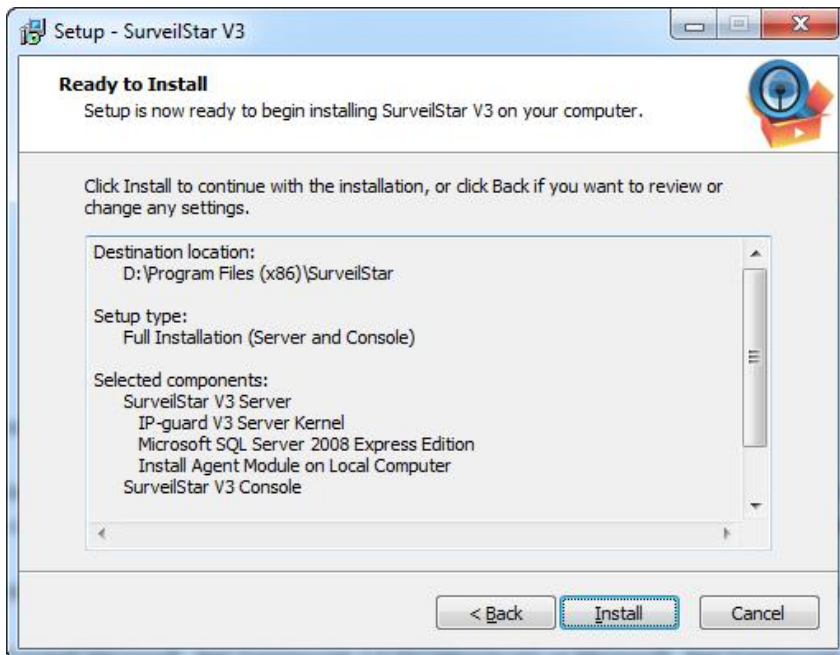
Setup - SurveilStar V3

Ready to Install
Setup is now ready to begin installing SurveilStar V3 on your computer.

Click Install to continue with the installation, or click Back if you want to review or change any settings.

Destination location:
D:\Program Files (x86)\SurveilStar

Setup type:
Full Installation (Server and Console)

Selected components:
SurveilStar V3 Server
IP-guard V3 Server Kernel
Microsoft SQL Server 2008 Express Edition
Install Agent Module on Local Computer
SurveilStar V3 Console

< Back
Install
Cancel